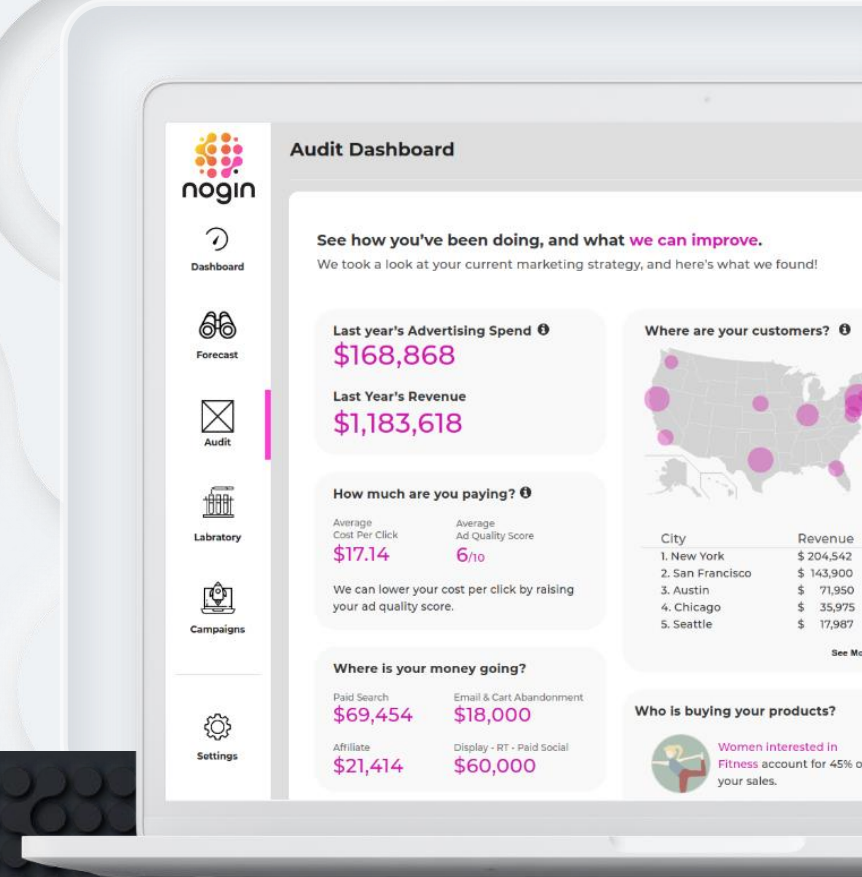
nogin

Dashboard

Forecast

Audit

Laboratory

Campaigns

Settings

Audit Dashboard

See how you've been doing, and what we can improve.
We took a look at your current marketing strategy, and here's what we found!

Last year's Advertising Spend
$168,868

Last Year's Revenue
$1,183,618

How much are you paying?

Average Cost Per Click
$17.14

Average Ad Quality Score
6/10

We can lower your cost per click by raising your ad quality score.

Where is your money going?

Paid Search
$69,454

Email & Cart Abandonment
$18,000

Affiliate
$21,414

Display - RT - Paid Social
$60,000

Where are your customers?

| City | Revenue |
|---|---|
| 1. New York | $ 204,542 |
| 2. San Francisco | $ 143,900 |
| 3. Austin | $ 71,950 |
| 4. Chicago | $ 35,975 |
| 5. Seattle | $ 17,987 |

See Mo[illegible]

Who is buying your products?

Women interested in Fitness account for 45% o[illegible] your sales.